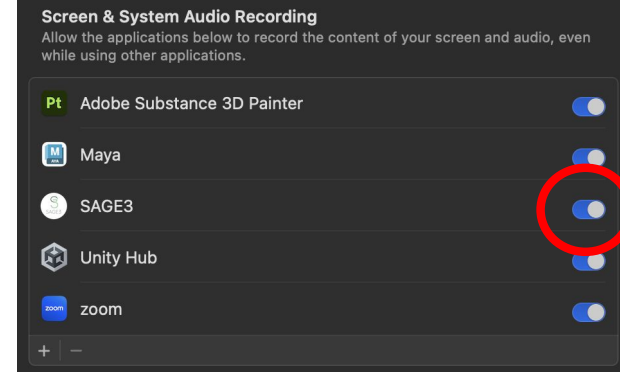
Screen & System Audio Recording
Allow the applications below to record the content of your screen and audio, even while using other applications.

Pt Adobe Substance 3D Painter

M Maya

S SAGE3

Unity Hub

zoom zoom

+ −